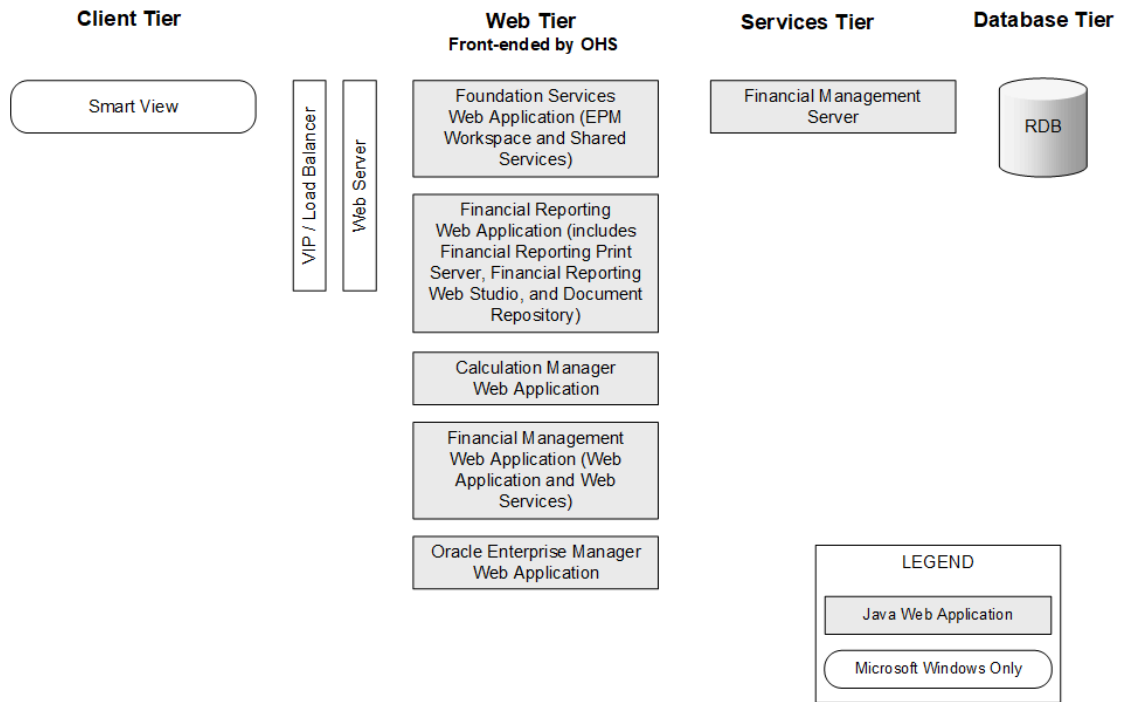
Client Tier

Smart View

VIP / Load Balancer

Web Server

Web Tier
Front-ended by OHS

Foundation Services Web Application (EPM Workspace and Shared Services)

Financial Reporting Web Application (includes Financial Reporting Print Server, Financial Reporting Web Studio, and Document Repository)

Calculation Manager Web Application

Financial Management Web Application (Web Application and Web Services)

Oracle Enterprise Manager Web Application

Services Tier

Financial Management Server

Database Tier

RDB

LEGEND

Java Web Application

Microsoft Windows Only